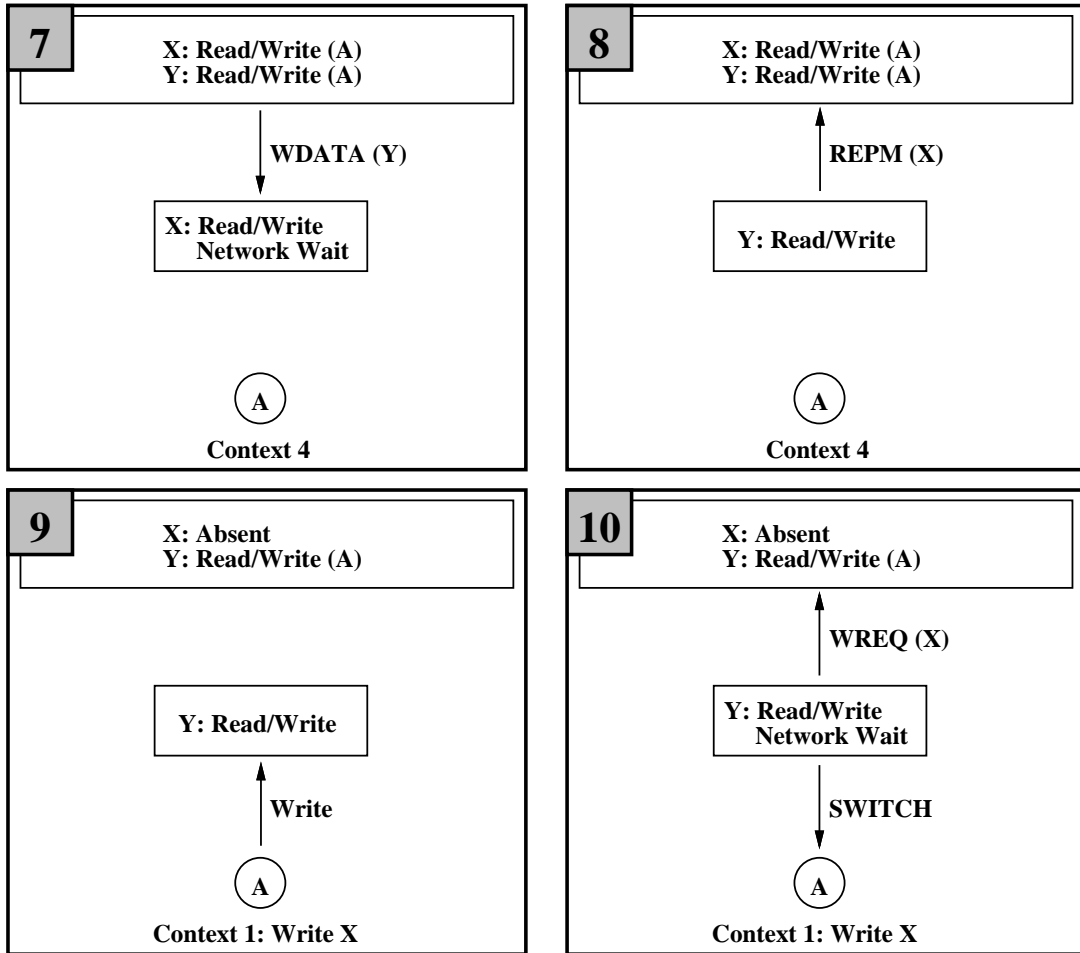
7

X: Read/Write (A)
Y: Read/Write (A)

WDATA (Y)

X: Read/Write
Network Wait

A

Context 4

8

X: Read/Write (A)
Y: Read/Write (A)

REPM (X)

Y: Read/Write

A

Context 4

9

X: Absent
Y: Read/Write (A)

Y: Read/Write

Write

A

Context 1: Write X

10

X: Absent
Y: Read/Write (A)

WREQ (X)

Y: Read/Write
Network Wait

SWITCH

A

Context 1: Write X